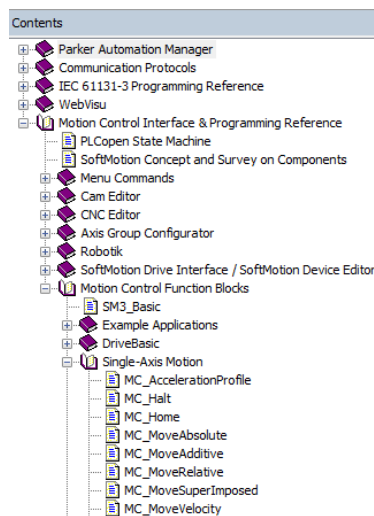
Contents

Parker Automation Manager
Communication Protocols
IEC 61131-3 Programming Reference
WebVisu
Motion Control Interface & Programming Reference
PLCopen State Machine
SoftMotion Concept and Survey on Components
Menu Commands
Cam Editor
CNC Editor
Axis Group Configurator
Robotik
SoftMotion Drive Interface / SoftMotion Device Editor
Motion Control Function Blocks
SM3_Basic
Example Applications
DriveBasic
Single-Axis Motion
MC_AccelerationProfile
MC_Halt
MC_Home
MC_MoveAbsolute
MC_MoveAdditive
MC_MoveRelative
MC_MoveSuperImposed
MC_MoveVelocity